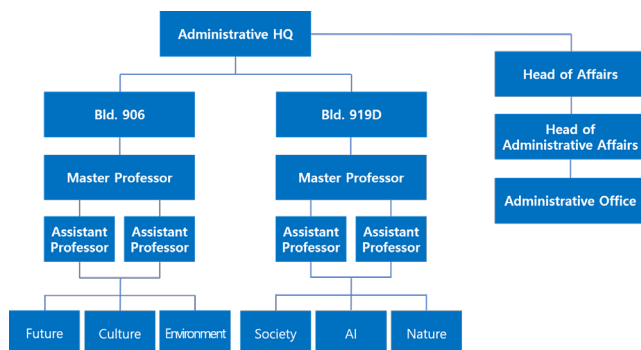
Administrative HQ

Bld. 906

Master Professor

Assistant Professor

Assistant Professor

Future

Culture

Environment

Bld. 919D

Master Professor

Assistant Professor

Assistant Professor

Society

AI

Nature

Head of Affairs

Head of Administrative Affairs

Administrative Office